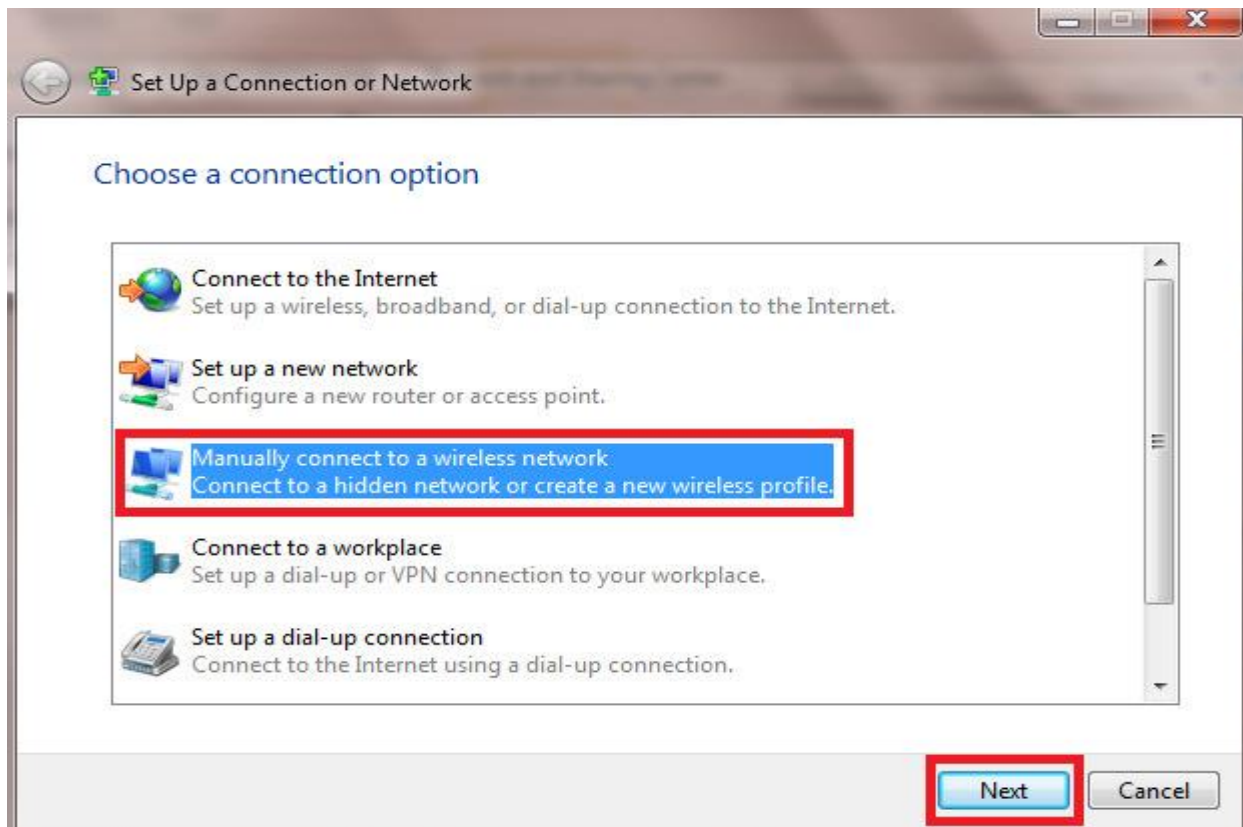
Set Up a Connection or Network

Choose a connection option

Connect to the Internet
Set up a wireless, broadband, or dial-up connection to the Internet.

Set up a new network
Configure a new router or access point.

Manually connect to a wireless network
Connect to a hidden network or create a new wireless profile.

Connect to a workplace
Set up a dial-up or VPN connection to your workplace.

Set up a dial-up connection
Connect to the Internet using a dial-up connection.

Next
Cancel